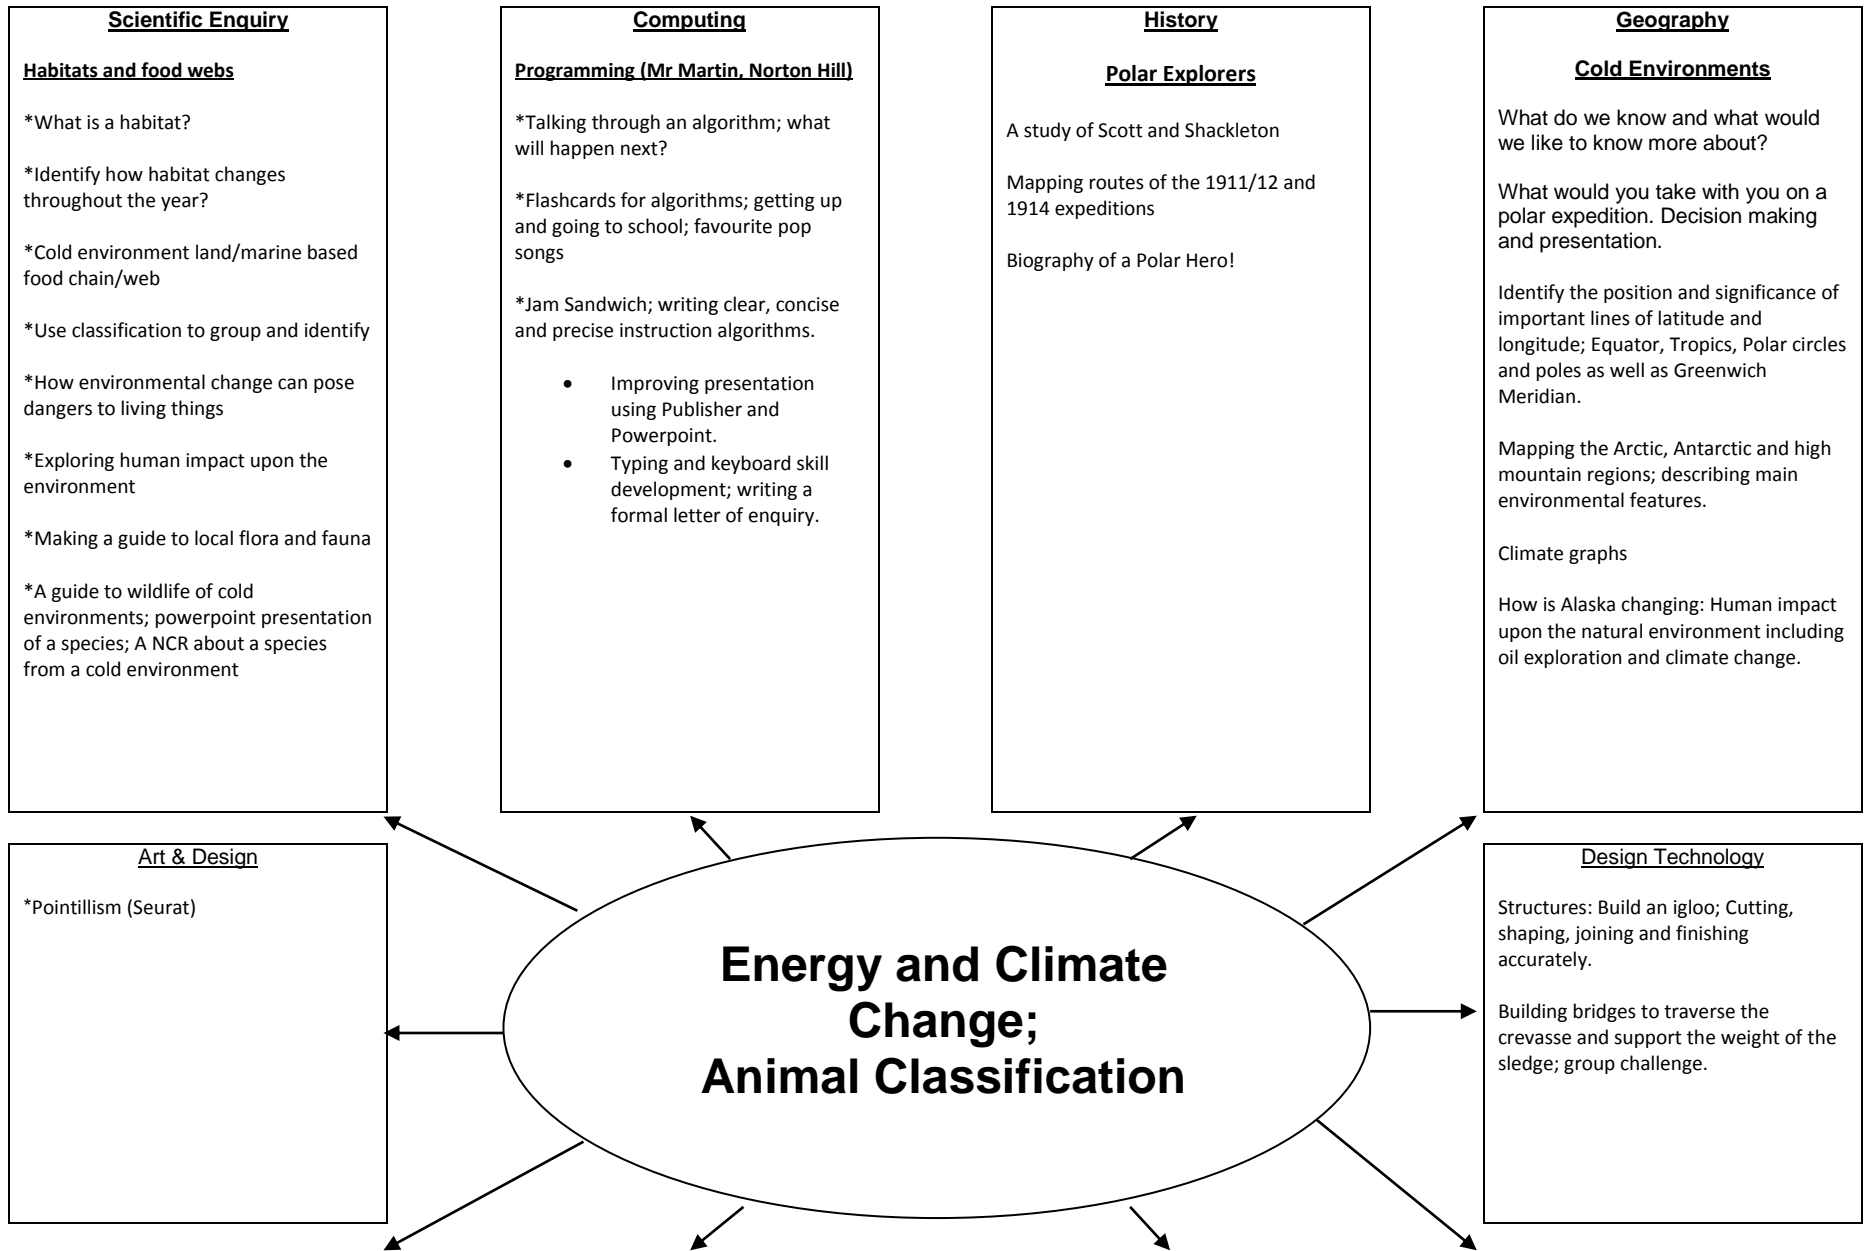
**Scientific Enquiry**

**Habitats and food webs**

*What is a habitat?

*Identify how habitat changes throughout the year?

*Cold environment land/marine based food chain/web

*Use classification to group and identify

*How environmental change can pose dangers to living things

*Exploring human impact upon the environment

*Making a guide to local flora and fauna

*A guide to wildlife of cold environments; powerpoint presentation of a species; A NCR about a species from a cold environment

**Computing**

**Programming (Mr Martin, Norton Hill)**

*Talking through an algorithm; what will happen next?

*Flashcards for algorithms; getting up and going to school; favourite pop songs

*Jam Sandwich; writing clear, concise and precise instruction algorithms.

- Improving presentation using Publisher and Powerpoint.
- Typing and keyboard skill development; writing a formal letter of enquiry.

**History**

**Polar Explorers**

A study of Scott and Shackleton

Mapping routes of the 1911/12 and 1914 expeditions

Biography of a Polar Hero!

**Geography**

**Cold Environments**

What do we know and what would we like to know more about?

What would you take with you on a polar expedition. Decision making and presentation.

Identify the position and significance of important lines of latitude and longitude; Equator, Tropics, Polar circles and poles as well as Greenwich Meridian.

Mapping the Arctic, Antarctic and high mountain regions; describing main environmental features.

Climate graphs

How is Alaska changing: Human impact upon the natural environment including oil exploration and climate change.

Art & Design

*Pointillism (Seurat)

**Energy and Climate Change; Animal Classification**

Design Technology

Structures: Build an igloo; Cutting, shaping, joining and finishing accurately.

Building bridges to traverse the crevasse and support the weight of the sledge; group challenge.